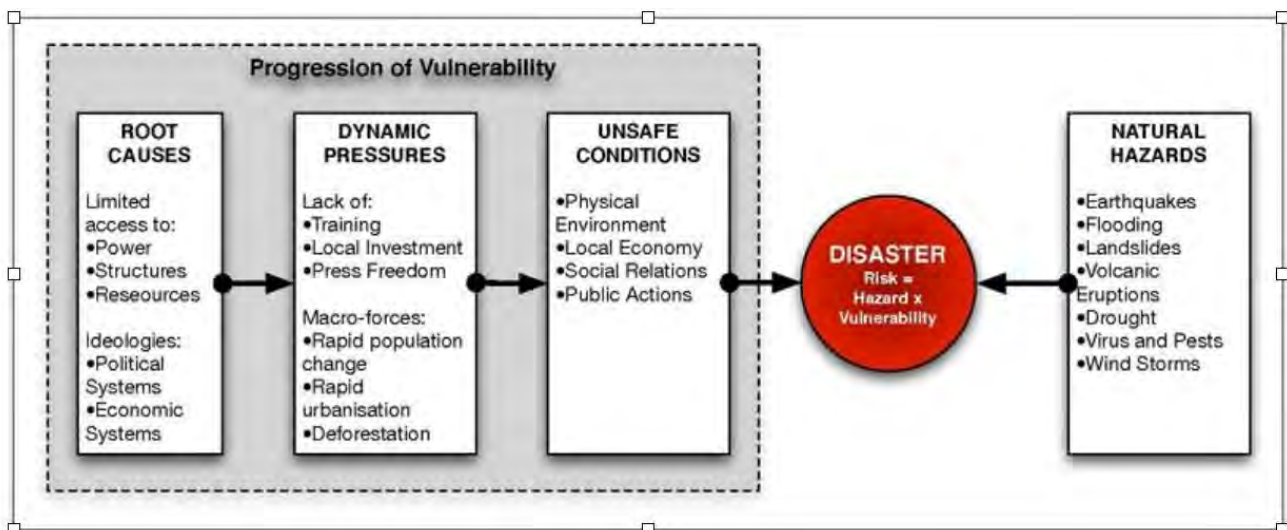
Progression of Vulnerability

ROOT CAUSES

Limited access to:
•Power
•Structures
•Reseources

Ideologies:
•Political Systems
•Economic Systems

DYNAMIC PRESSURES

Lack of:
•Training
•Local Investment
•Press Freedom

Macro-forces:
•Rapid population change
•Rapid urbanisation
•Deforestation

UNSAFE CONDITIONS

•Physical Environment
•Local Economy
•Social Relations
•Public Actions

DISASTER
Risk = Hazard x Vulnerability

NATURAL HAZARDS

•Earthquakes
•Flooding
•Landslides
•Volcanic Eruptions
•Drought
•Virus and Pests
•Wind Storms